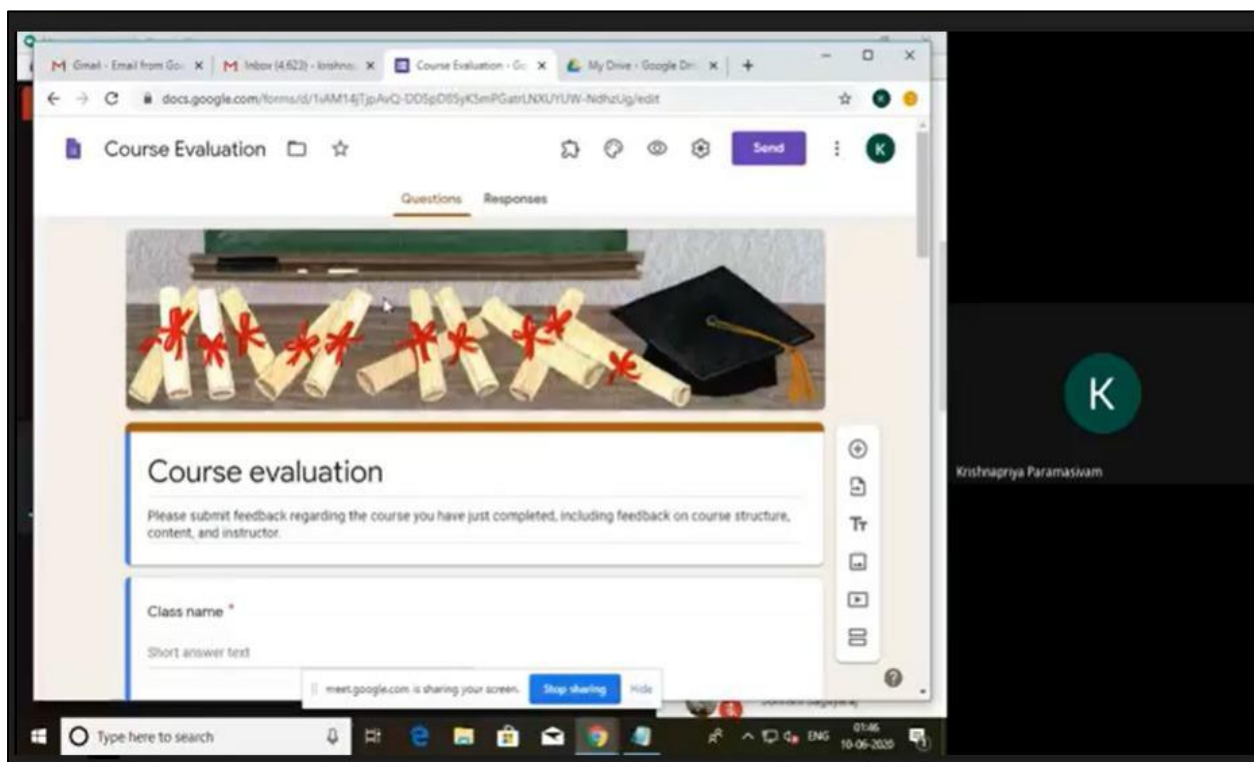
Gmail - Email from Go
Inbox (4,623) - krishna
Course Evaluation - Go
My Drive - Google Dri
docs.google.com/forms/d/1vAM14jTjpAvQ-DD5pD85yK5mPGatrLNXUYUW-NdhzUg/edit
Course Evaluation
Send
K
Questions
Responses
Course evaluation
Please submit feedback regarding the course you have just completed, including feedback on course structure, content, and instructor.
Class name *
Short answer text
meet.google.com is sharing your screen.
Stop sharing
Hide
K
Krishnapriya Paramasivam
Type here to search
ENG
01:46
10-06-2020